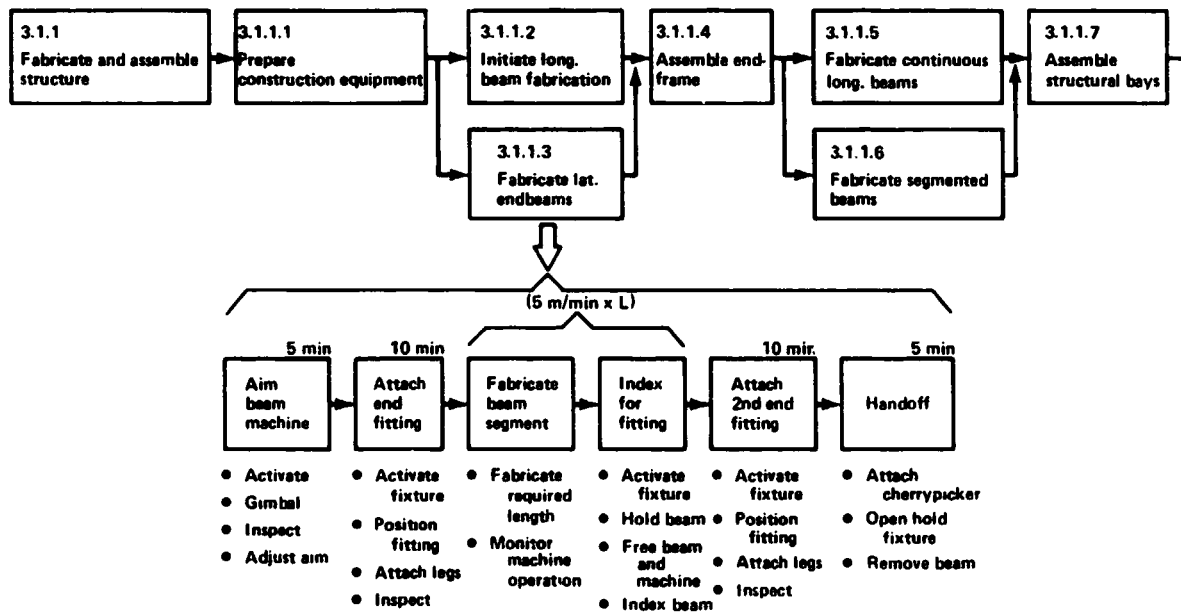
3.1.1
Fabricate and assemble structure

3.1.1.1
Prepare construction equipment

3.1.1.2
Initiate long. beam fabrication

3.1.1.3
Fabricate lat. endbeams

3.1.1.4
Assemble endframe

3.1.1.5
Fabricate continuous long. beams

3.1.1.6
Fabricate segmented beams

3.1.1.7
Assemble structural bays

(5 m/min x L)

5 min
Aim beam machine
• Activate
• Gimbal
• Inspect
• Adjust aim

10 min
Attach end fitting
• Activate fixture
• Position fitting
• Attach legs
• Inspect

Fabricate beam segment
• Fabricate required length
• Monitor machine operation

Index for fitting
• Activate fixture
• Hold beam
• Free beam and machine
• Index beam

10 mir.
Attach 2nd end fitting
• Activate fixture
• Position fitting
• Attach legs
• Inspect

5 min
Handoff
• Attach cherrypicker
• Open hold fixture
• Remove beam